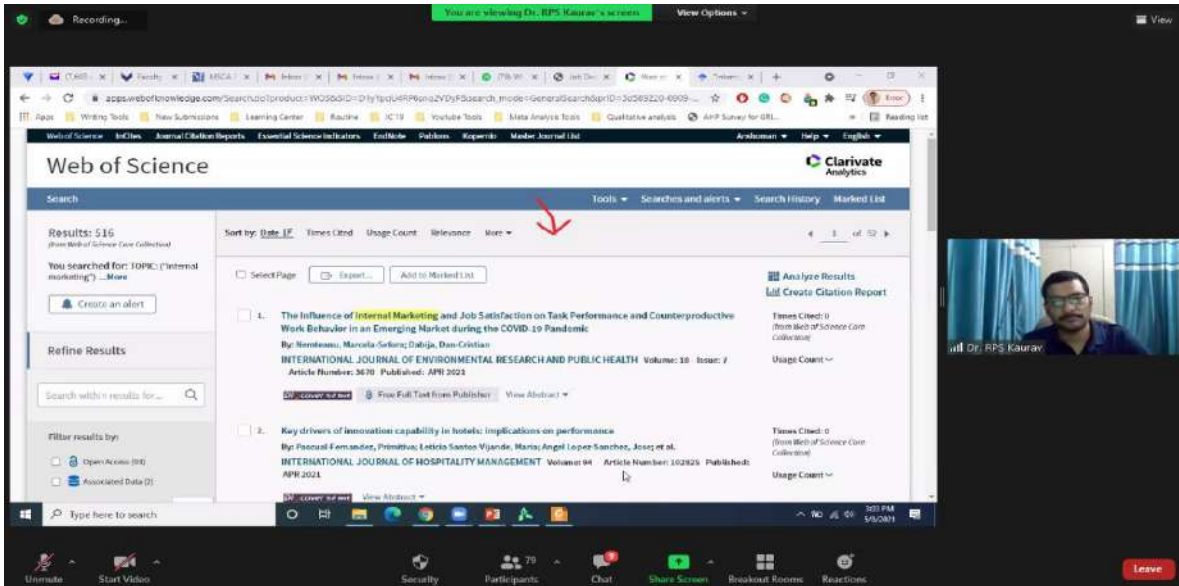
Recording...

You are viewing Dr. RPS Kaurav's screen

View Options

View

apps.webofknowledge.com/Search.do?product=WOS&SID=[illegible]&search_mode=GeneralSearch&prID=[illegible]

Apps Writing Tools New Submissions Learning Center Routine JC10 Youtube Tools Meta Analysis Tools Qualitative analysis AHP Survey for GRI... Reading list

Web of Science InCites Journal Citation Reports Essential Science Indicators EndNote Publons Kopernio Master Journal List

Help English

Web of Science

Clarivate Analytics

Search

Tools Searches and alerts Search History Marked List

Results: 516
(from Web of Science Core Collection)

You searched for: TOPIC: ("internal marketing") ...More

Create an alert

Refine Results

Search within results for...

Filter results by:

Open Access (98)

Associated Data (2)

Sort by: Date Times Cited Usage Count Relevance More

1 of 52

Select Page Export... Add to Marked List

Analyze Results
Create Citation Report

1. The Influence of Internal Marketing and Job Satisfaction on Task Performance and Counterproductive Work Behavior in an Emerging Market during the COVID-19 Pandemic
By: Nemteanu, Marcela-Sefora; Dabija, Dan-Cristian
INTERNATIONAL JOURNAL OF ENVIRONMENTAL RESEARCH AND PUBLIC HEALTH Volume: 18 Issue: 7 Article Number: 3670 Published: APR 2021
Free Full Text from Publisher View Abstract

Times Cited: 0
(from Web of Science Core Collection)
Usage Count

2. Key drivers of innovation capability in hotels: implications on performance
By: Pascual-Fernandez, Primitiva; Leticia Santos-Vijande, Maria; Angel Lopez-Sanchez, Jose; et al.
INTERNATIONAL JOURNAL OF HOSPITALITY MANAGEMENT Volume: 94 Article Number: 102825 Published: APR 2021
View Abstract

Times Cited: 0
(from Web of Science Core Collection)
Usage Count

Dr. RPS Kaurav

Type here to search

3:03 PM
5/6/2021

Unmute Start Video Security Participants 79 Chat Share Screen Breakout Rooms Reactions Leave